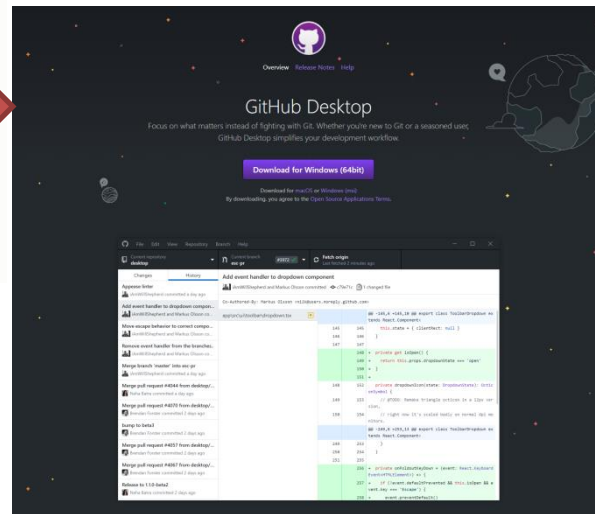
Overview Release Notes Help

GitHub Desktop

Focus on what matters instead of fighting with Git. Whether you're new to Git or a seasoned user, GitHub Desktop simplifies your development workflow.

Download for Windows (64bit)

Download for macOS or Windows (msi)
By downloading, you agree to the Open Source Applications Terms.

File Edit View Repository Branch Help

Current repository desktop
Current branch esc-pr
Fetch origin

Changes History

Add event handler to dropdown component

Appease linter
Add event handler to dropdown compon...
Move escape behavior to correct compo...
Remove event handler from the branches...
Merge branch 'master' into esc-pr
Merge pull request #4044 from desktop/...
Merge pull request #4070 from desktop/...
bump to beta3
Merge pull request #4057 from desktop/...
Merge pull request #4067 from desktop/...
Release to 1.1.0-beta2

app/src/ui/toolbar/dropdown.tsx

@@ -146,6 +146,15 @@ export class ToolbarDropdown extends React.Component<

this.state = { clientRect: null }

+ private get isOpen() {
+ return this.props.dropdownState === 'open'
+ }

private dropdownIcon(state: DropdownState): OcticonSymbol {

// @TODO: Remake triangle octicon in a 12px version,

// right now it's scaled badly on normal dpi monitors.

@@ -160,6 +169,13 @@ export class ToolbarDropdown extends React.Component<

+ private onWindowKeyDown = (event: KeyboardEvent) => {
+ if (event.defaultPrevented && this.isOpen && event.key === 'Escape') {
+ event.preventDefault()